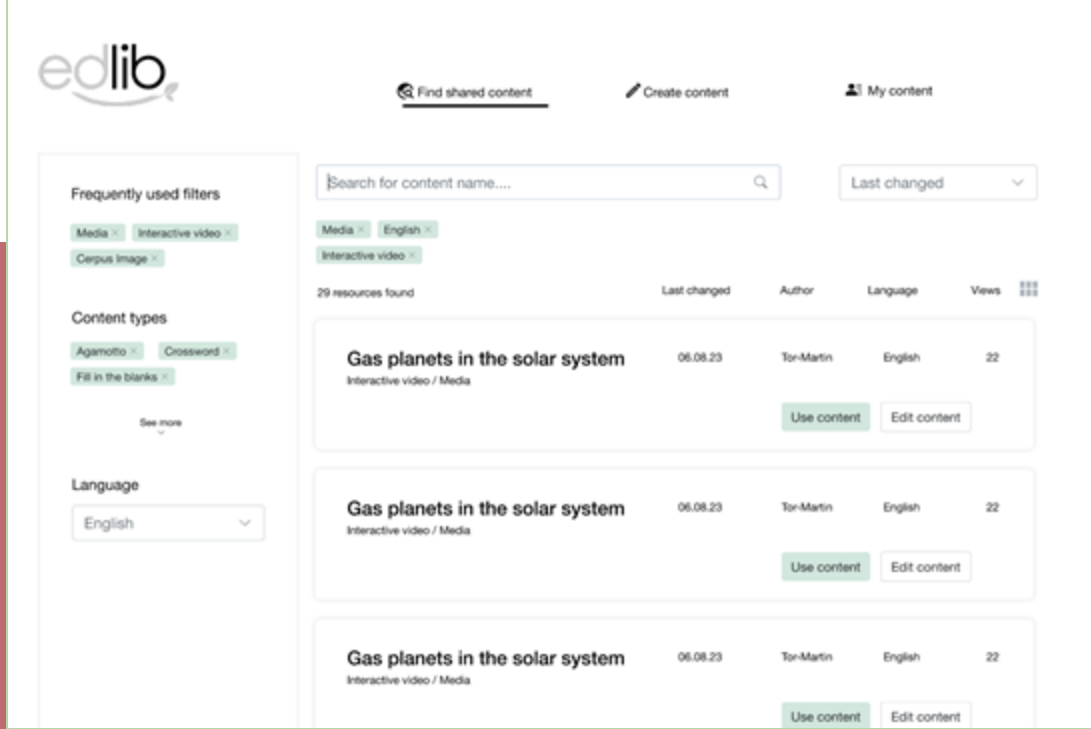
edlib

Find shared content

Create content

My content

Frequently used filters

Media × Interactive video × Cerpus Image ×

Content types

Agamotto × Crossword × Fill in the blanks ×

See more

Language

English

Search for content name....

Last changed

Media × English × Interactive video ×

29 resources found

Last changed Author Language Views

Gas planets in the solar system
Interactive video / Media
06.08.23 Tor-Martin English 22
Use content Edit content

Gas planets in the solar system
Interactive video / Media
06.08.23 Tor-Martin English 22
Use content Edit content

Gas planets in the solar system
Interactive video / Media
06.08.23 Tor-Martin English 22
Use content Edit content